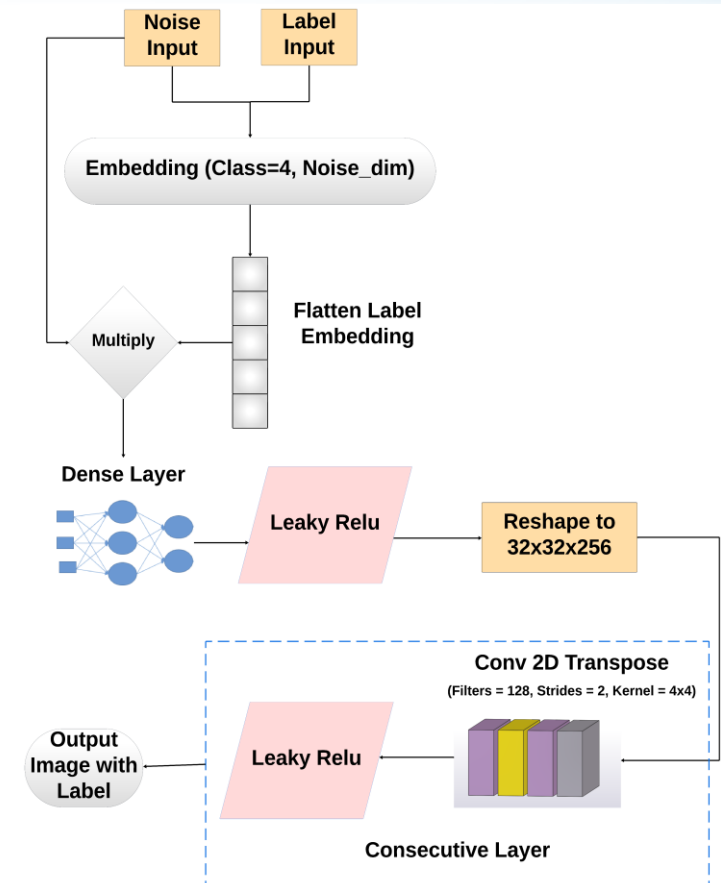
Noise Input

Label Input

Embedding (Class=4, Noise_dim)

Flatten Label Embedding

Multiply

Dense Layer

Leaky Relu

Reshape to 32x32x256

Conv 2D Transpose

(Filters = 128, Strides = 2, Kernel = 4x4)

Leaky Relu

Output Image with Label

Consecutive Layer